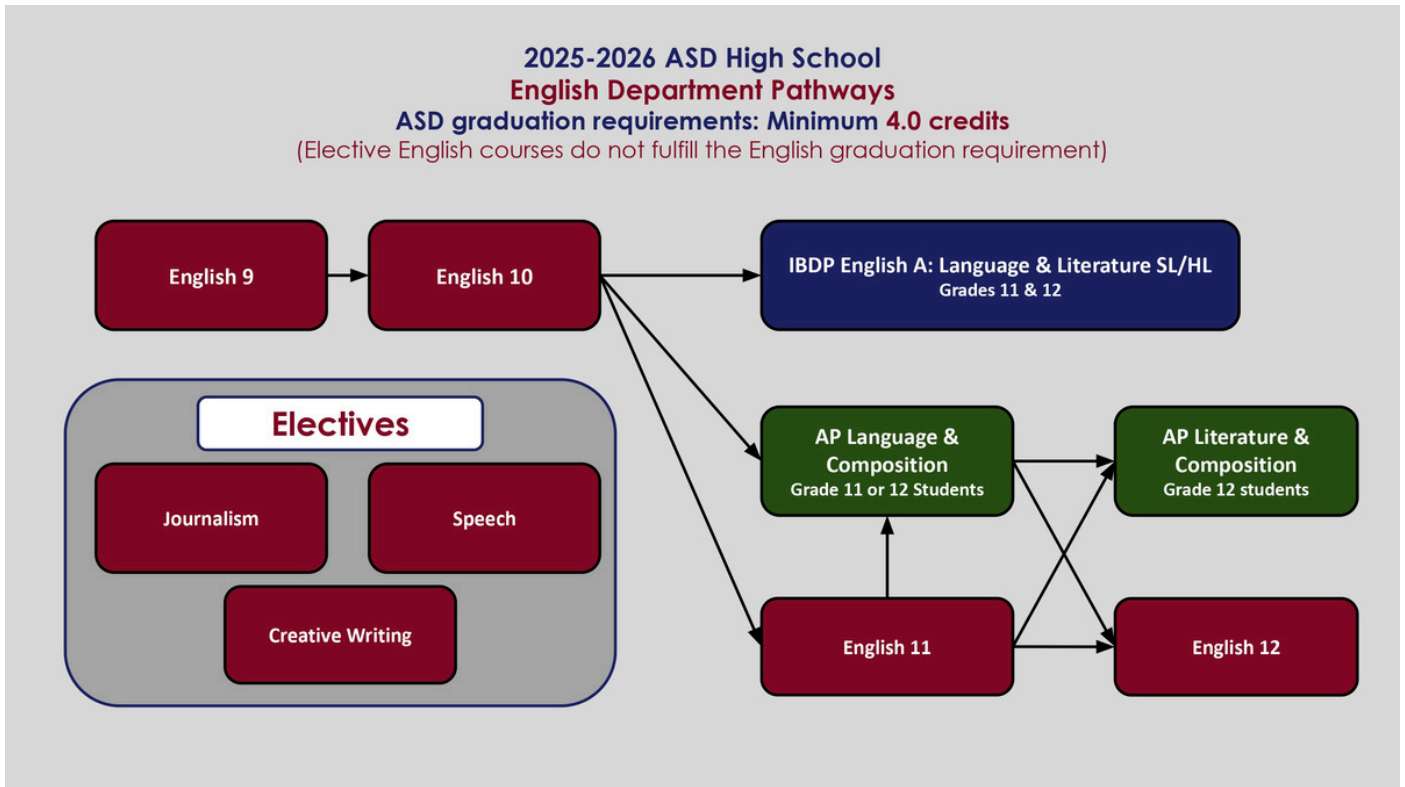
2025-2026 ASD High School
English Department Pathways
ASD graduation requirements: Minimum 4.0 credits
(Elective English courses do not fulfill the English graduation requirement)

English 9

English 10

IBDP English A: Language & Literature SL/HL
Grades 11 & 12

Electives

Journalism

Speech

Creative Writing

AP Language & Composition
Grade 11 or 12 Students

AP Literature & Composition
Grade 12 students

English 11

English 12